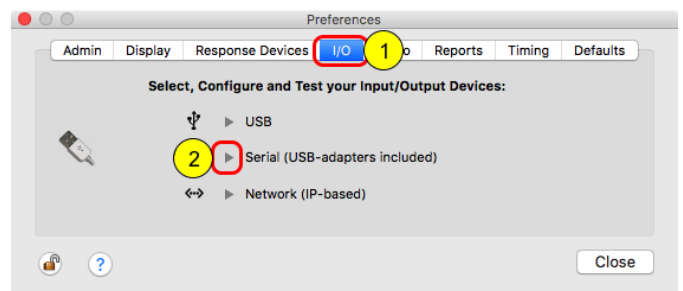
Preferences

Admin | Display | Response Devices | I/O | 1 | o | Reports | Timing | Defaults

Select, Configure and Test your Input/Output Devices:

USB

2 Serial (USB-adapters included)

Network (IP-based)

?

Close